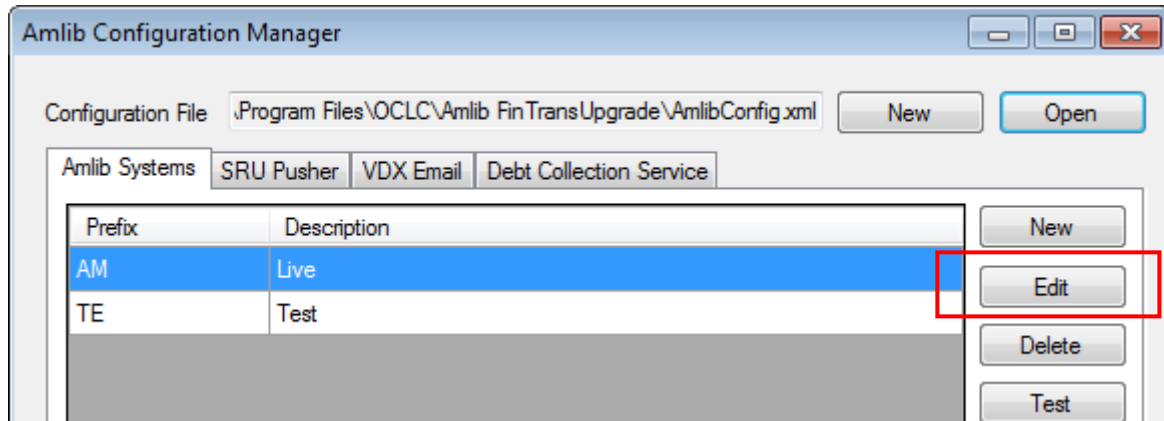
Amlib Configuration Manager

Configuration File \Program Files\OCLC\Amlib FinTransUpgrade\AmlibConfig.xml New Open

Amlib Systems | SRU Pusher | VDX Email | Debt Collection Service

| Prefix | Description |
|---|---|
| AM | Live |
| TE | Test |

New
Edit
Delete
Test